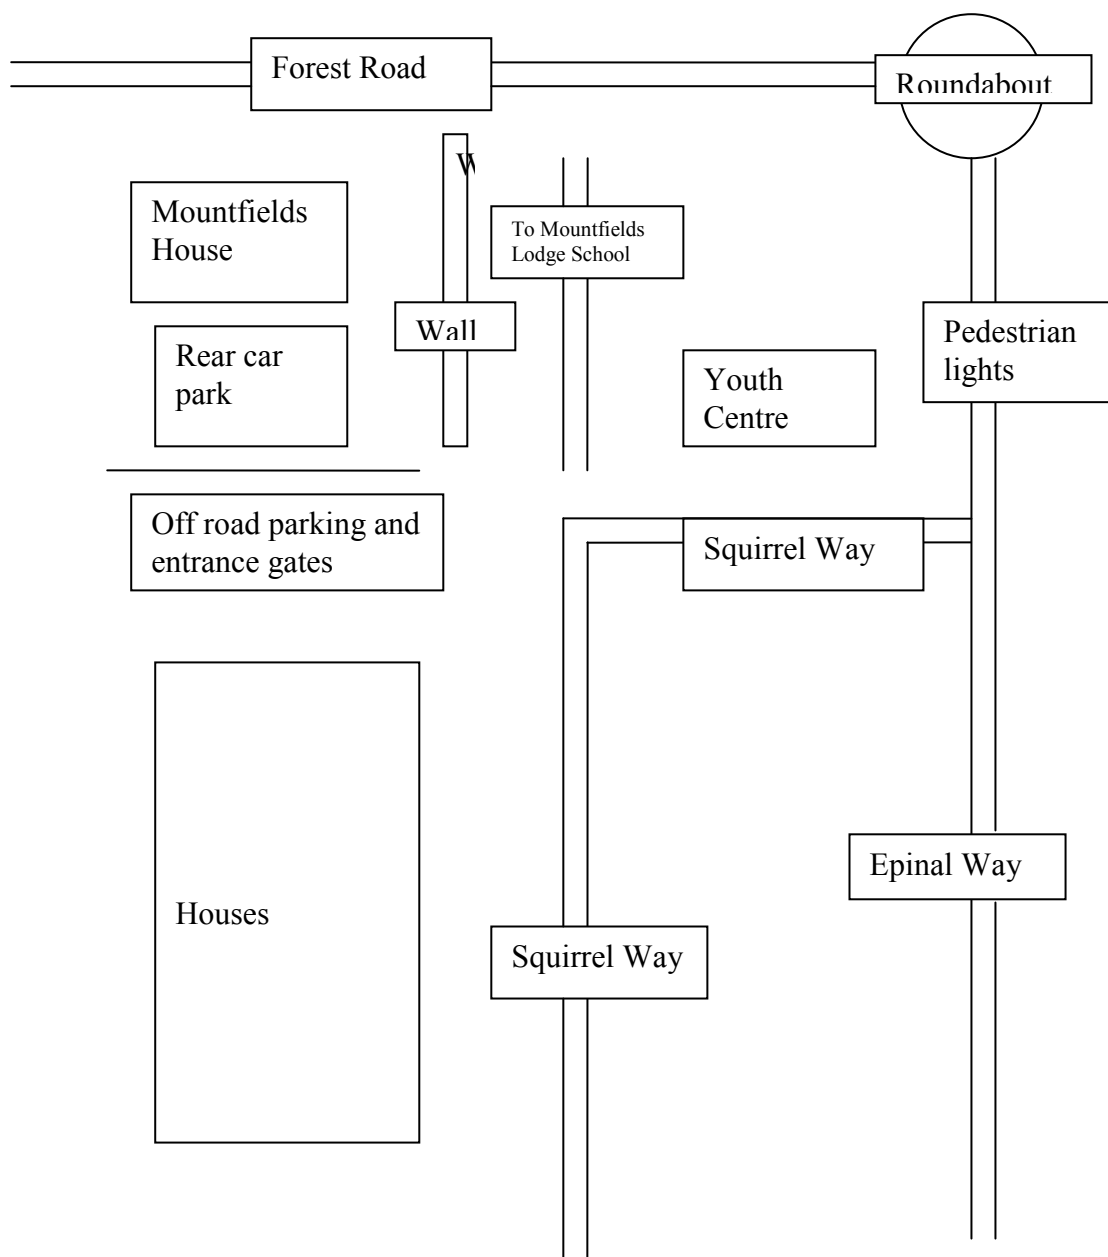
Forest Road

Roundabout

W

Mountfields House

To Mountfields Lodge School

Wall

Pedestrian lights

Rear car park

Youth Centre

Off road parking and entrance gates

Squirrel Way

Houses

Epinal Way

Squirrel Way